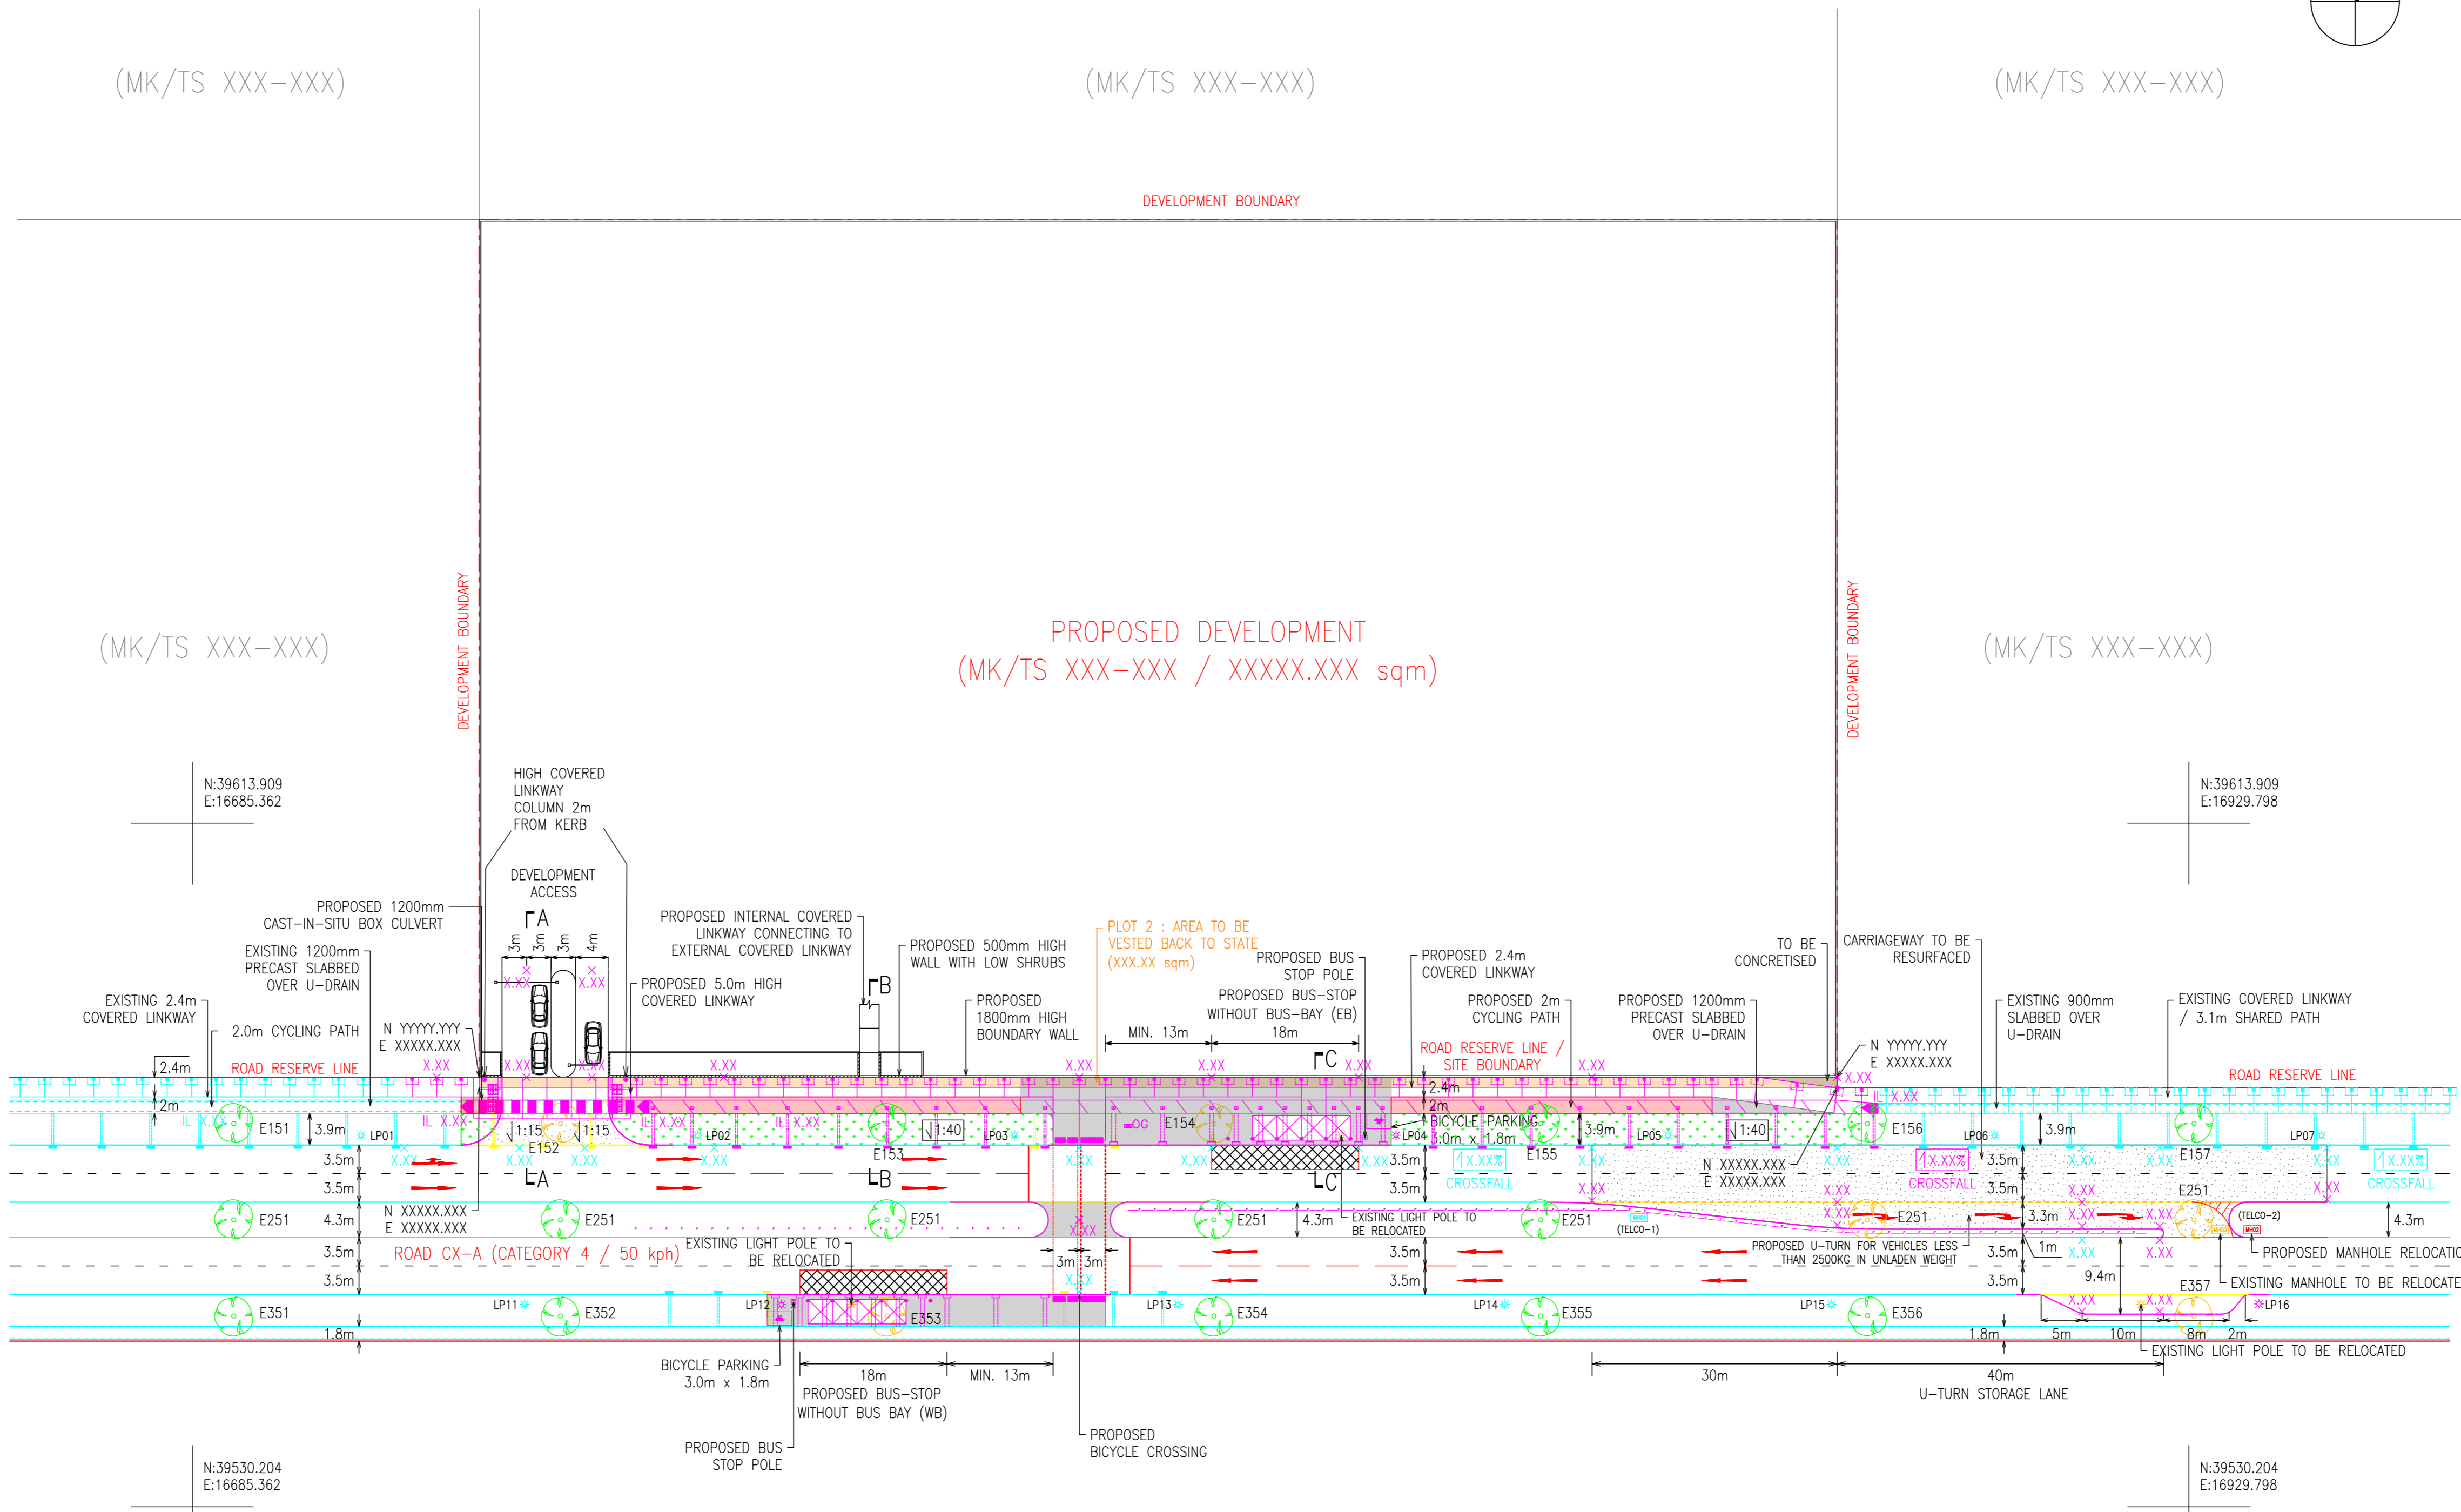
(MK/TS XXX–XXX)

(MK/TS XXX–XXX)

(MK/TS XXX–XXX)

DEVELOPMENT BOUNDARY

(MK/TS XXX–XXX)

DEVELOPMENT BOUNDARY

PROPOSED DEVELOPMENT
(MK/TS XXX–XXX / XXXXX.XXX sqm)

DEVELOPMENT BOUNDARY

(MK/TS XXX–XXX)

N:39613.909
E:16685.362

HIGH COVERED LINKWAY COLUMN 2m FROM KERB

N:39613.909
E:16929.798

DEVELOPMENT ACCESS

PROPOSED 1200mm CAST–IN–SITU BOX CULVERT

A

3m 3m 3m 4m

PROPOSED INTERNAL COVERED LINKWAY CONNECTING TO EXTERNAL COVERED LINKWAY

EXISTING 1200mm PRECAST SLABBED OVER U–DRAIN

PROPOSED 500mm HIGH WALL WITH LOW SHRUBS

PLOT 2 : AREA TO BE VESTED BACK TO STATE (XXX.XX sqm)

PROPOSED BUS STOP POLE

PROPOSED 2.4m COVERED LINKWAY

TO BE CONCRETISED

CARRIAGEWAY TO BE RESURFACED

EXISTING 2.4m COVERED LINKWAY

PROPOSED 5.0m HIGH COVERED LINKWAY

B

PROPOSED 1800mm HIGH BOUNDARY WALL

PROPOSED BUS–STOP WITHOUT BUS–BAY (EB)

PROPOSED 2m CYCLING PATH

PROPOSED 1200mm PRECAST SLABBED OVER U–DRAIN

EXISTING 900mm SLABBED OVER U–DRAIN

EXISTING COVERED LINKWAY / 3.1m SHARED PATH

2.0m CYCLING PATH

N YYYYY.YYY
E XXXXX.XXX

MIN. 13m

18m

C

ROAD RESERVE LINE / SITE BOUNDARY

N YYYYY.YYY
E XXXXX.XXX

2.4m

ROAD RESERVE LINE

X.XX

ROAD RESERVE LINE

2m

IL X.XX

E151

3.9m

LP01

IL X.XX

1:15

1:15

E152

LP02

E153

1:40

LP03

OG

E154

LP04

BICYCLE PARKING 3.0m x 1.8m

2.4m

2m

E155

3.9m

LP05

1:40

E156

LP06

3.9m

LP07

IL X.XX

3.5m

3.5m

X.XX

A

B

C

3.5m

3.5m

X.XX%

CROSSFALL

N XXXXX.XXX
E XXXXX.XXX

X.XX%

CROSSFALL

3.5m

3.5m

E157

X.XX%

CROSSFALL

E251

E251

4.3m

N XXXXX.XXX
E XXXXX.XXX

E251

E251

E251

4.3m

EXISTING LIGHT POLE TO BE RELOCATED

E251

(TELCO–1)

E251

3.3m

(TELCO–2)

4.3m

ROAD CX–A (CATEGORY 4 / 50 kph)

EXISTING LIGHT POLE TO BE RELOCATED

3.5m

3.5m

3m

3m

3.5m

3.5m

PROPOSED U–TURN FOR VEHICLES LESS THAN 2500KG IN UNLADEN WEIGHT

3.5m

3.5m

1m

9.4m

PROPOSED MANHOLE RELOCATIO

E357

EXISTING MANHOLE TO BE RELOCATE

E351

LP11

E352

LP12

E353

LP13

E354

LP14

E355

LP15

E356

LP16

1.8m

1.8m

5m

10m

8m

2m

EXISTING LIGHT POLE TO BE RELOCATED

BICYCLE PARKING 3.0m x 1.8m

18m

PROPOSED BUS–STOP WITHOUT BUS BAY (WB)

MIN. 13m

30m

40m

U–TURN STORAGE LANE

PROPOSED BUS STOP POLE

PROPOSED BICYCLE CROSSING

N:39530.204
E:16685.362

N:39530.204
E:16929.798